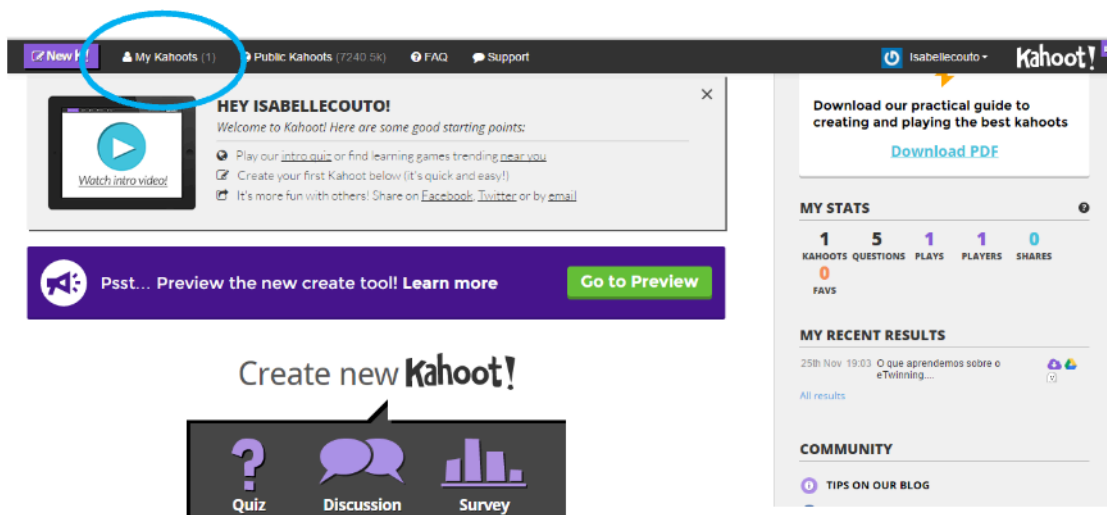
New K!
My Kahoots (1)
Public Kahoots (7240.5k)
FAQ
Support
isabellecouto
Kahoot!

HEY ISABELLECOUTO!
Welcome to Kahoot! Here are some good starting points:
Play our intro quiz or find learning games trending near you
Create your first Kahoot below (it's quick and easy!)
It's more fun with others! Share on Facebook, Twitter or by email

Watch intro video!

Psst... Preview the new create tool! Learn more
Go to Preview

Create new Kahoot!

Quiz
Discussion
Survey

Download our practical guide to creating and playing the best kahoots
Download PDF

MY STATS
| 1 | 5 | 1 | 1 | 0 |
|---|---|---|---|---|
| KAHOOTS | QUESTIONS | PLAYS | PLAYERS | SHARES |
0
FAVS

MY RECENT RESULTS
25th Nov 19:03 O que aprendemos sobre o eTwinning....
All results

COMMUNITY
TIPS ON OUR BLOG